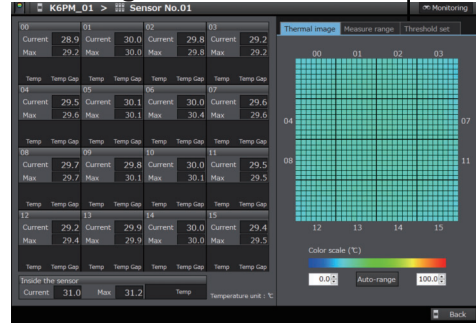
K6PM_01 > Sensor No.01

Monitoring

| 00 | | 01 | | 02 | | 03 | |
|---|---|---|---|---|---|---|---|
| Current | 28.9 | Current | 30.0 | Current | 29.8 | Current | 29.2 |
| Max | 29.2 | Max | 30.0 | Max | 29.8 | Max | 29.2 |
| Temp | Temp Gap | Temp | Temp Gap | Temp | Temp Gap | Temp | Temp Gap |
| 04 | | 05 | | 06 | | 07 | |
| Current | 29.5 | Current | 30.1 | Current | 30.0 | Current | 29.6 |
| Max | 29.6 | Max | 30.1 | Max | 30.4 | Max | 29.6 |
| Temp | Temp Gap | Temp | Temp Gap | Temp | Temp Gap | Temp | Temp Gap |
| 08 | | 09 | | 10 | | 11 | |
| Current | 29.7 | Current | 29.8 | Current | 30.0 | Current | 29.5 |
| Max | 29.7 | Max | 30.1 | Max | 30.1 | Max | 29.5 |
| Temp | Temp Gap | Temp | Temp Gap | Temp | Temp Gap | Temp | Temp Gap |
| 12 | | 13 | | 14 | | 15 | |
| Current | 29.2 | Current | 29.9 | Current | 30.0 | Current | 29.4 |
| Max | 29.4 | Max | 29.9 | Max | 30.0 | Max | 29.5 |

Inside the sensor
Current 31.0 Max 31.2 Temp

Temperature unit : ℃

Thermal image | Measure range | Threshold set

00 01 02 03
04 07
08 11
12 13 14 15

Color scale (℃)

0.0 Auto-range 100.0

Back